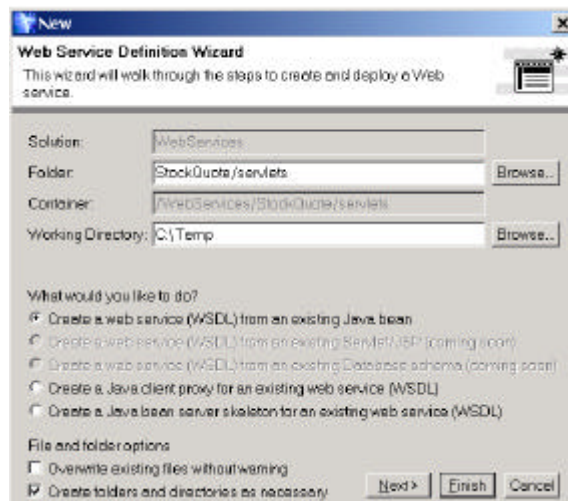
New

Web Service Definition Wizard

This wizard will walk through the steps to create and deploy a Web service.

Solution: WebServices

Folder: StockQuote/servlets Browse...

Container: /WebServices/StockQuote/servlets

Working Directory: C:\Temp Browse...

What would you like to do?

Create a web service (WSDL) from an existing Java bean

Create a web service (WSDL) from an existing Servlet/JSP (coming soon)

Create a web service (WSDL) from an existing Database schema (coming soon)

Create a Java client proxy for an existing web service (WSDL)

Create a Java bean server skeleton for an existing web service (WSDL)

File and folder options

Overwrite existing files without warning

Create folders and directories as necessary

Next > Finish Cancel